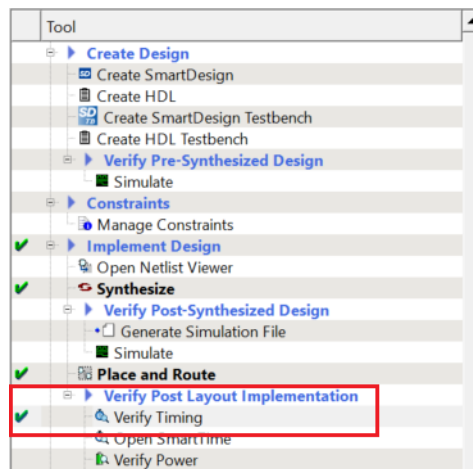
Tool

Create Design
Create SmartDesign
Create HDL
Create SmartDesign Testbench
Create HDL Testbench
Verify Pre-Synthesized Design
Simulate
Constraints
Manage Constraints
✔ Implement Design
Open Netlist Viewer
✔ Synthesize
Verify Post-Synthesized Design
Generate Simulation File
Simulate
✔ Place and Route
Verify Post Layout Implementation
✔ Verify Timing
Open SmartTime
Verify Power